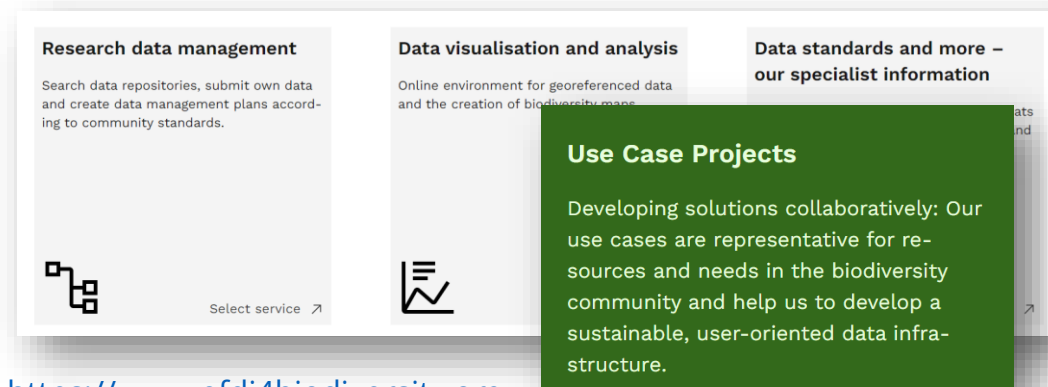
Research data management

Search data repositories, submit own data and create data management plans according to community standards.

Select service ↗

Data visualisation and analysis

Online environment for georeferenced data and the creation of bio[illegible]

Data standards and more – our specialist information

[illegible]ats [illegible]nd

↗

Use Case Projects

Developing solutions collaboratively: Our use cases are representative for resources and needs in the biodiversity community and help us to develop a sustainable, user-oriented data infrastructure.

htt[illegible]s://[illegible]nfdi4biodiversit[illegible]